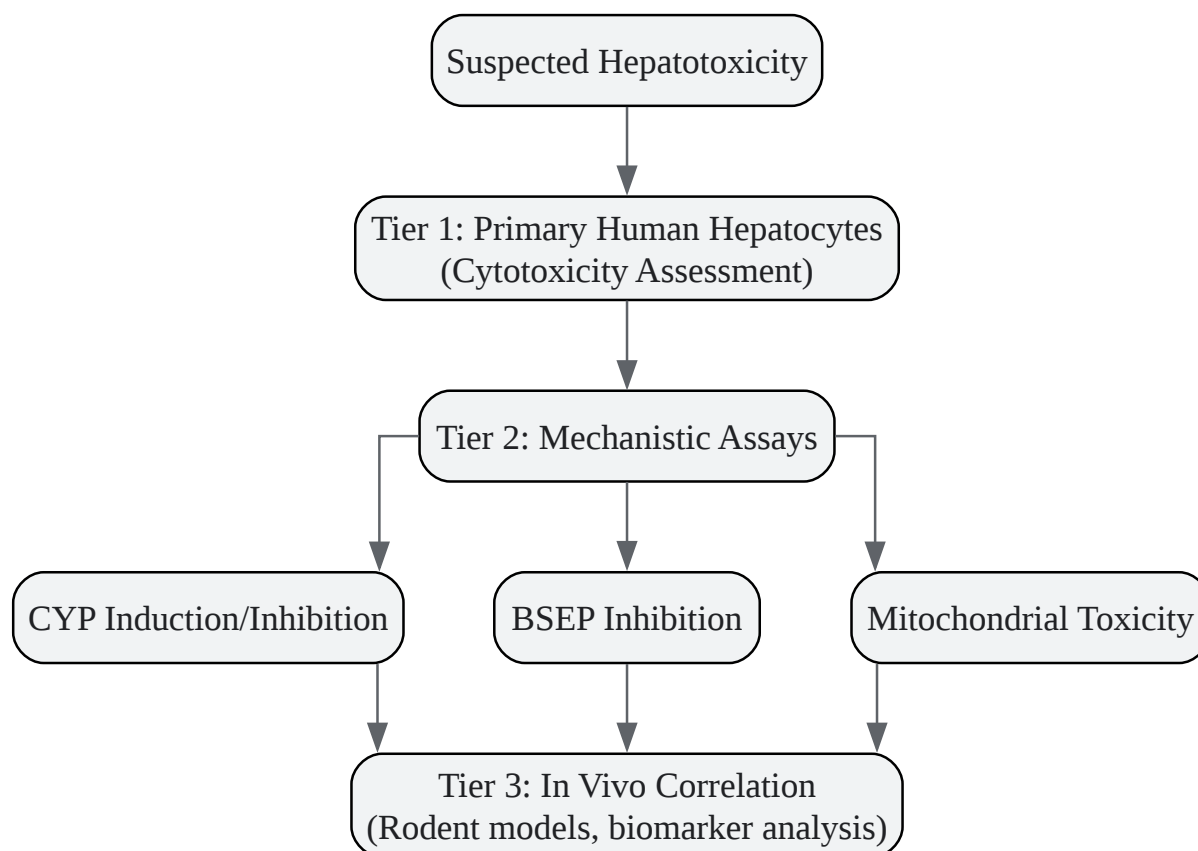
Suspected Hepatotoxicity

Tier 1: Primary Human Hepatocytes
(Cytotoxicity Assessment)

Tier 2: Mechanistic Assays

CYP Induction/Inhibition

BSEP Inhibition

Mitochondrial Toxicity

Tier 3: In Vivo Correlation
(Rodent models, biomarker analysis)